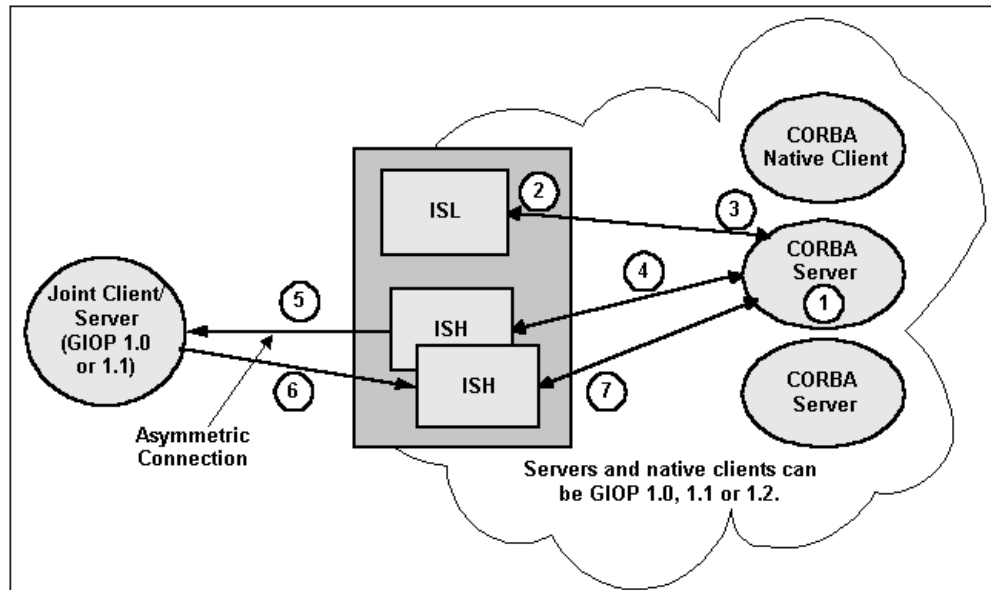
CORBA Native Client

ISL

2

3

CORBA Server

1

4

Joint Client/ Server (GIOP 1.0 or 1.1)

5

ISH

ISH

6

7

CORBA Server

Asymmetric Connection

Servers and native clients can be GIOP 1.0, 1.1 or 1.2.